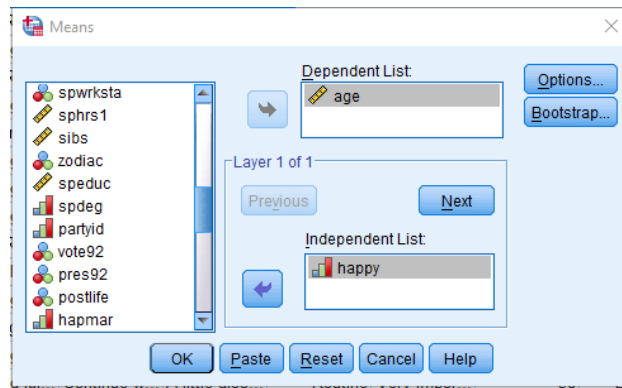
Means

spwrksta
sphrs1
sibs
zodiac
speduc
spdeg
partyid
vote92
pres92
postlife
hapmar

Dependent List:
age

Options...
Bootstrap...

Layer 1 of 1
Previous
Next

Independent List:
happy

OK
Paste
Reset
Cancel
Help